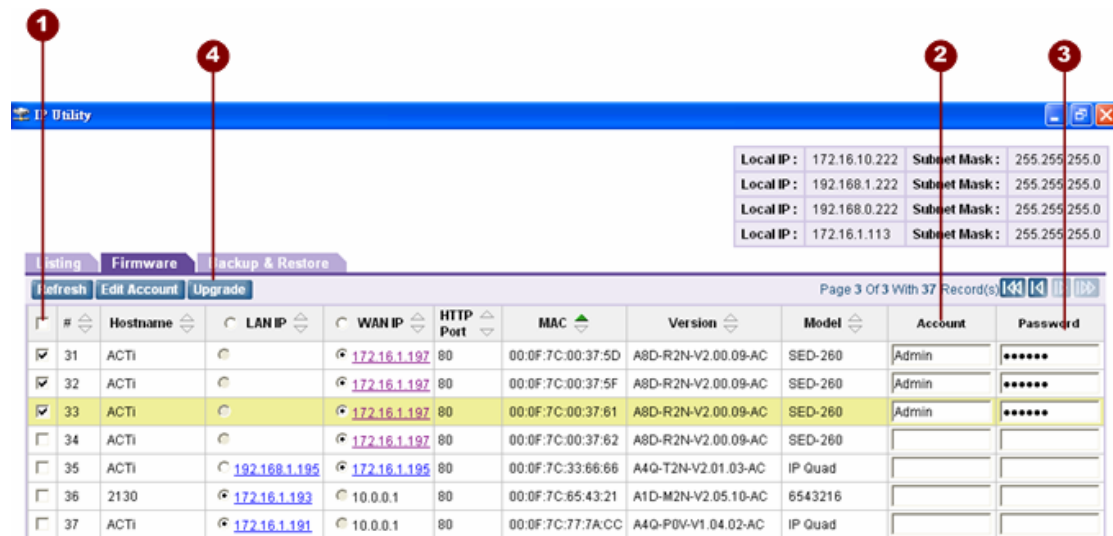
1

4

2

3

IP Utility

| Local IP : | 172.16.10.222 | Subnet Mask : | 255.255.255.0 |
|---|---|---|---|
| Local IP : | 192.168.1.222 | Subnet Mask : | 255.255.255.0 |
| Local IP : | 192.168.0.222 | Subnet Mask : | 255.255.255.0 |
| Local IP : | 172.16.1.113 | Subnet Mask : | 255.255.255.0 |

Listing Firmware Backup & Restore

Refresh Edit Account Upgrade

Page 3 Of 3 With 37 Record(s)

| | # | Hostname | LAN IP | WAN IP | HTTP Port | MAC | Version | Model | Account | Password |
|---|---|---|---|---|---|---|---|---|---|---|
| ☑ | 31 | ACTi | | 172.16.1.197 | 80 | 00:0F:7C:00:37:5D | A8D-R2N-V2.00.09-AC | SED-260 | Admin | •••••• |
| ☑ | 32 | ACTi | | 172.16.1.197 | 80 | 00:0F:7C:00:37:5F | A8D-R2N-V2.00.09-AC | SED-260 | Admin | •••••• |
| ☑ | 33 | ACTi | | 172.16.1.197 | 80 | 00:0F:7C:00:37:61 | A8D-R2N-V2.00.09-AC | SED-260 | Admin | •••••• |
| ☐ | 34 | ACTi | | 172.16.1.197 | 80 | 00:0F:7C:00:37:62 | A8D-R2N-V2.00.09-AC | SED-260 | | |
| ☐ | 35 | ACTi | 192.168.1.195 | 172.16.1.195 | 80 | 00:0F:7C:33:66:66 | A4Q-T2N-V2.01.03-AC | IP Quad | | |
| ☐ | 36 | 2130 | 172.16.1.193 | 10.0.0.1 | 80 | 00:0F:7C:65:43:21 | A1D-M2N-V2.05.10-AC | 6543216 | | |
| ☐ | 37 | ACTi | 172.16.1.191 | 10.0.0.1 | 80 | 00:0F:7C:77:7A:CC | A4Q-P0V-V1.04.02-AC | IP Quad | | |